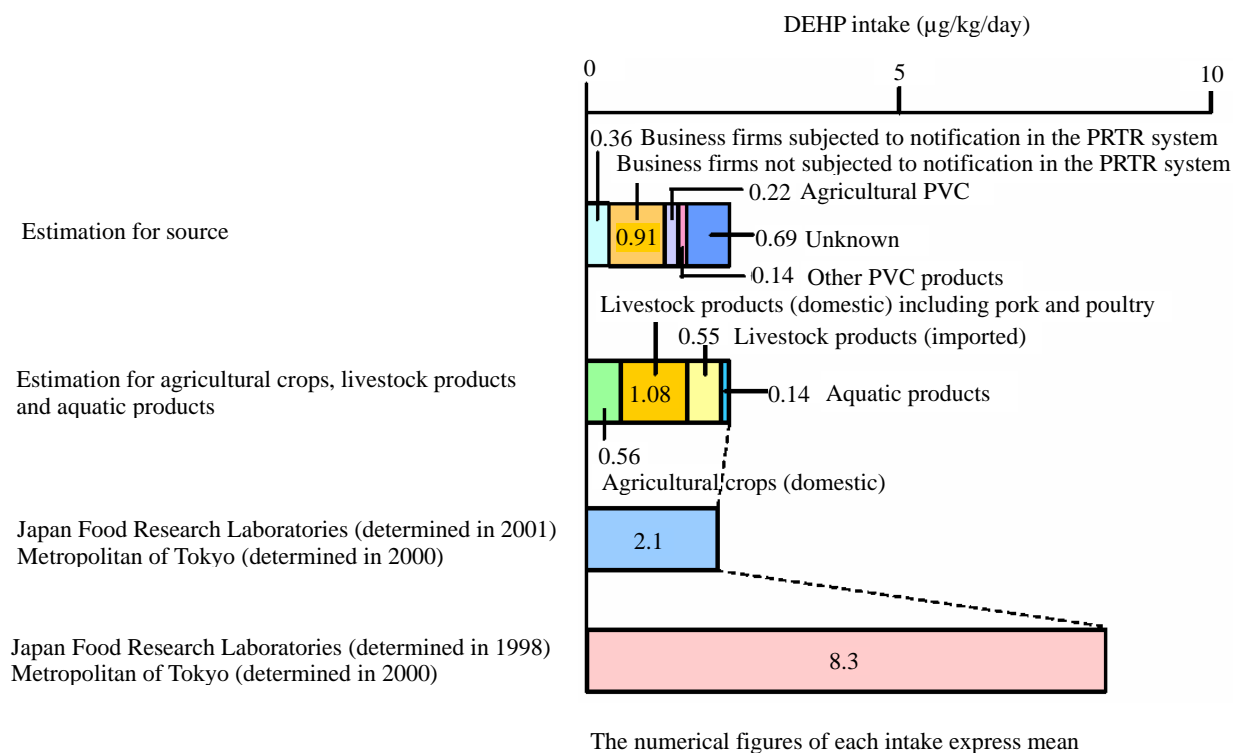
DEHP intake (μg/kg/day)

0

5

10

0.36 Business firms subjected to notification in the PRTR system

Business firms not subjected to notification in the PRTR system

0.22 Agricultural PVC

Estimation for source

0.91

0.69 Unknown

0.14 Other PVC products

Livestock products (domestic) including pork and poultry

0.55 Livestock products (imported)

Estimation for agricultural crops, livestock products and aquatic products

1.08

0.14 Aquatic products

0.56

Agricultural crops (domestic)

Japan Food Research Laboratories (determined in 2001)
Metropolitan of Tokyo (determined in 2000)

2.1

Japan Food Research Laboratories (determined in 1998)
Metropolitan of Tokyo (determined in 2000)

8.3

The numerical figures of each intake express mean